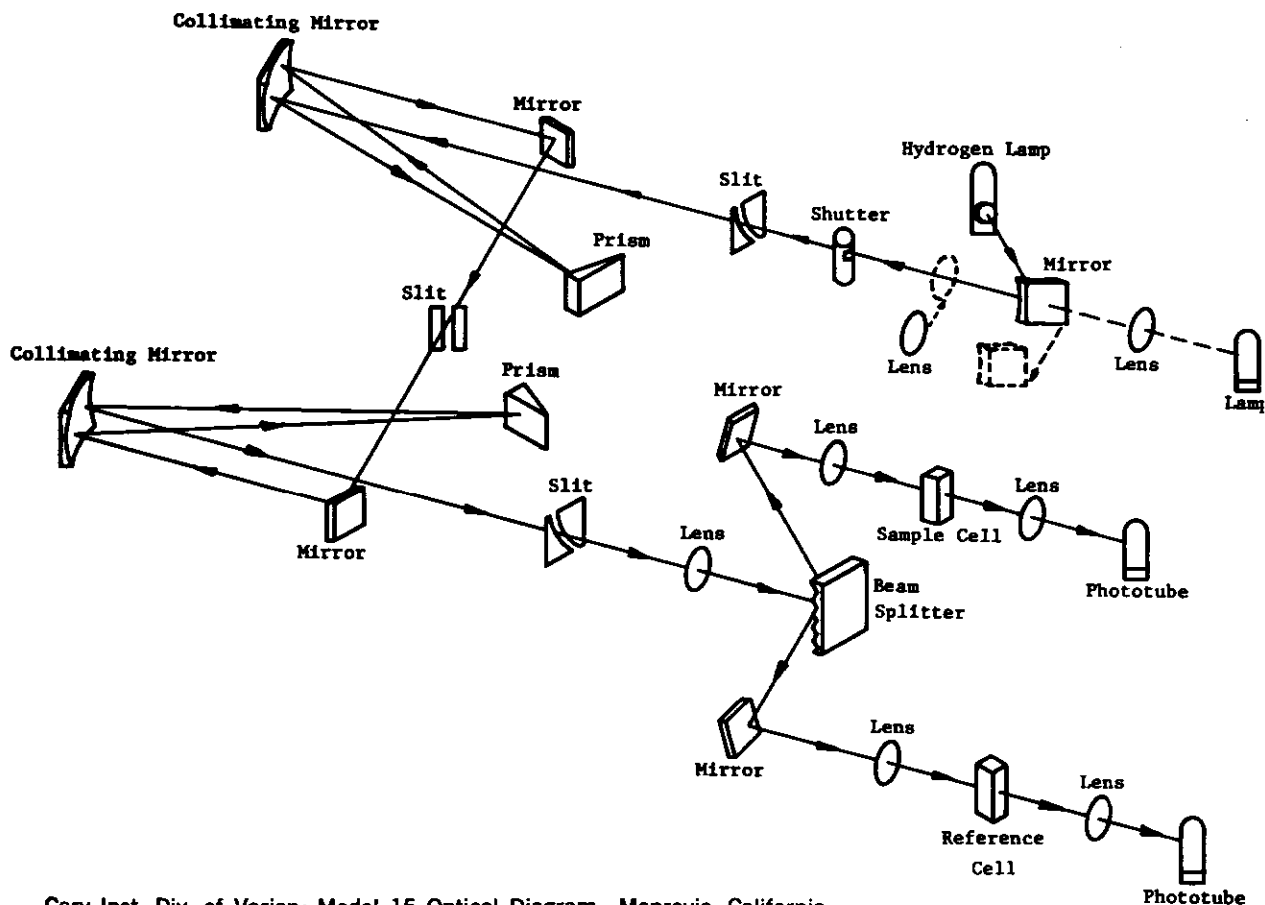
Collimating Mirror

Mirror

Hydrogen Lamp

Slit

Shutter

Prism

Mirror

Slit

Collimating Mirror

Lens

Lens

Lam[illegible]

Prism

Mirror

Lens

Lens

Slit

Sample Cell

Mirror

Phototube

Lens

Beam Splitter

Mirror

Lens

Lens

Reference Cell

Phototube

Cary Inst. Div. of Varian, Model 15 Optical Diagram, Monrovia, California